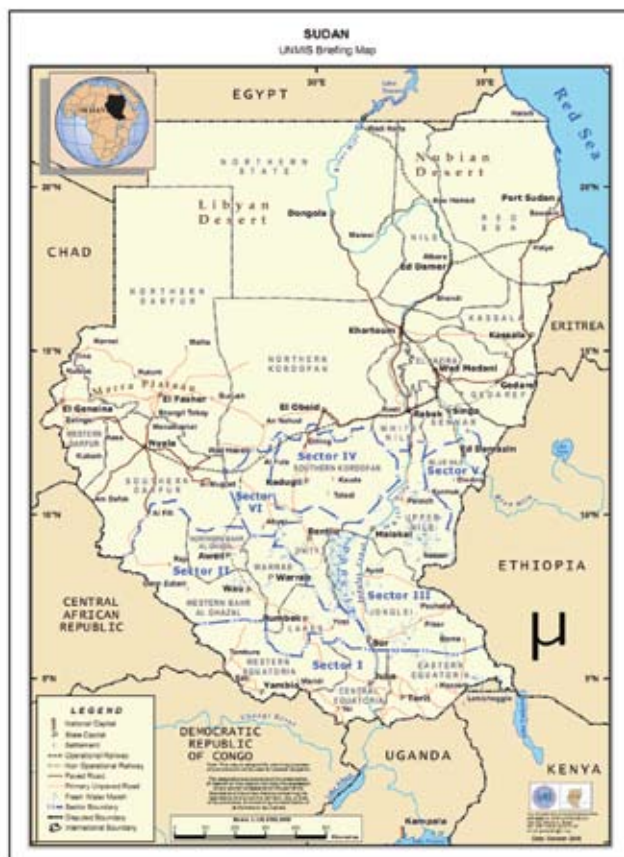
SUDAN
UNMIS Briefing Map

30°E
35°E
EGYPT
Red Sea
NORTHERN STATE
Nubian Desert
20°N
20°N
Libyan Desert
Dongola
Port Sudan
RED SEA
CHAD
NILE
Ed Damer
NORTHERN DARFUR
Khartoum
KASSALA
Kassala
ERITREA
15°N
15°N
NORTHERN KORDOFAN
Wad Medani
Gedaref
GEDAREF
Marra Plateau
El Fasher
El Geneina
El Obeid
WEST DARFUR
Nyala
Rabak
Singa
SENNAR
WHITE NILE
Ed Damazin
Sector IV
SOUTHERN KORDOFAN
Sector V
BLUE NILE
SOUTHERN DARFUR
Kadugli
Sector VI
10°N
10°N
Malakal
UPPER NILE
Bentiu
UNITY
Aweil
NORTHERN BAHR AL GHAZAL
Sector II
WARRAB
Warrap
Wau
ETHIOPIA
WESTERN BAHR AL GHAZAL
Sector III
JONGLEI
CENTRAL AFRICAN REPUBLIC
Bor
Rumbek
LAKES
Sector I
μ
WESTERN EQUATORIA
Yambio
EASTERN EQUATORIA
Juba
CENTRAL EQUATORIA
5°N
5°N
DEMOCRATIC REPUBLIC OF CONGO
UGANDA
KENYA
LEGEND
National Capital
State Capital
Settlement
Operational Railway
Non Operational Railway
Paved Road
Primary Unpaved Road
Fresh Water Marsh
Sector Boundary
Disputed Boundary
International Boundary
Kampala
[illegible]